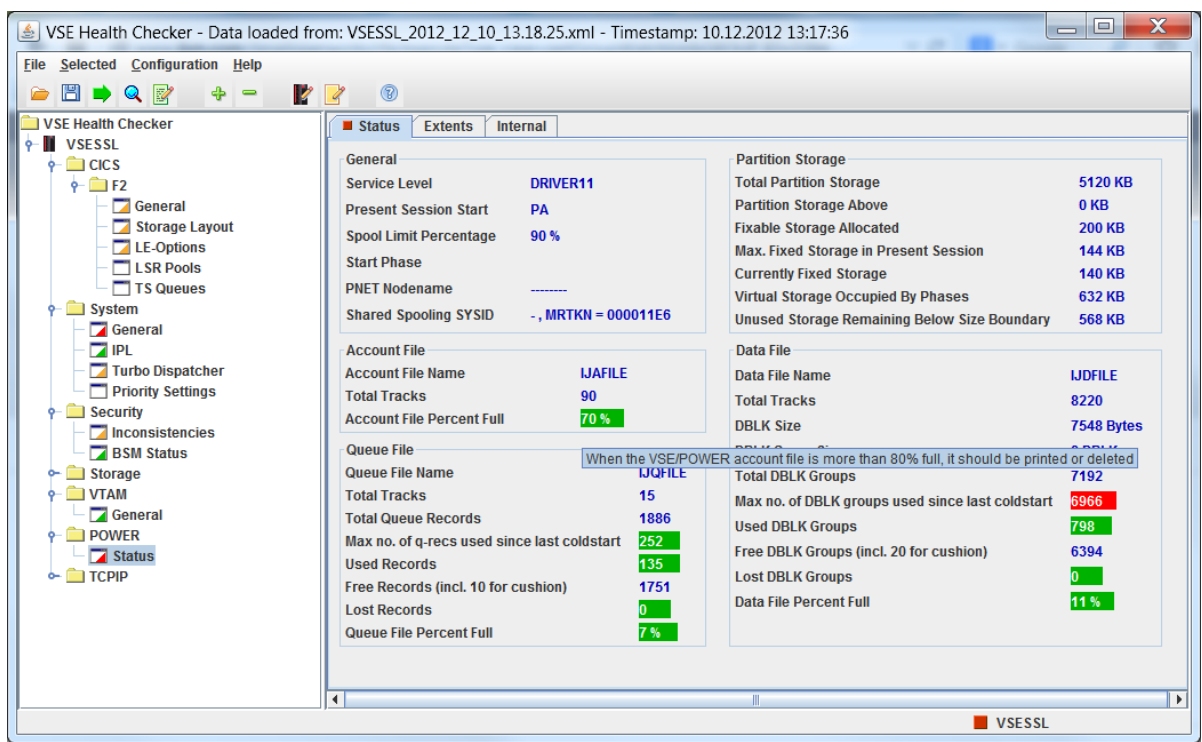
VSE Health Checker - Data loaded from: VSESSL_2012_12_10_13.18.25.xml - Timestamp: 10.12.2012 13:17:36

File Selected Configuration Help

VSE Health Checker
VSESSL
CICS
F2
General
Storage Layout
LE-Options
LSR Pools
TS Queues
System
General
IPL
Turbo Dispatcher
Priority Settings
Security
Inconsistencies
BSM Status
Storage
VTAM
General
POWER
Status
TCPIP

Status | Extents | Internal

General
Service Level DRIVER11
Present Session Start PA
Spool Limit Percentage 90 %
Start Phase
PNET Nodename --------
Shared Spooling SYSID - , MRTKN = 000011E6

Partition Storage
Total Partition Storage 5120 KB
Partition Storage Above 0 KB
Fixable Storage Allocated 200 KB
Max. Fixed Storage in Present Session 144 KB
Currently Fixed Storage 140 KB
Virtual Storage Occupied By Phases 632 KB
Unused Storage Remaining Below Size Boundary 568 KB

Account File
Account File Name IJAFILE
Total Tracks 90
Account File Percent Full 70 %

Data File
Data File Name IJDFILE
Total Tracks 8220
DBLK Size 7548 Bytes
When the VSE/POWER account file is more than 80% full, it should be printed or deleted
Total DBLK Groups 7192
Max no. of DBLK groups used since last coldstart 6966
Used DBLK Groups 798
Free DBLK Groups (incl. 20 for cushion) 6394
Lost DBLK Groups 0
Data File Percent Full 11 %

Queue File
Queue File Name IJQFILE
Total Tracks 15
Total Queue Records 1886
Max no. of q-recs used since last coldstart 252
Used Records 135
Free Records (incl. 10 for cushion) 1751
Lost Records 0
Queue File Percent Full 7 %

VSESSL